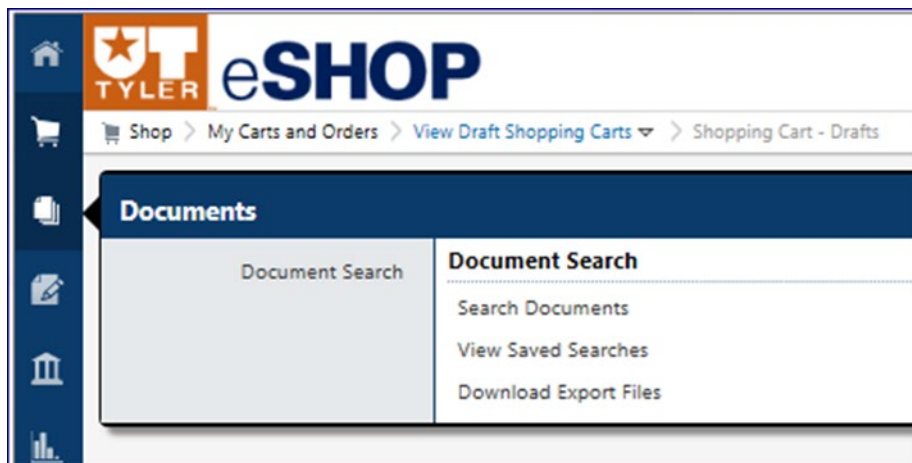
UT TYLER eSHOP

Shop > My Carts and Orders > View Draft Shopping Carts > Shopping Cart - Drafts

Documents

Document Search

Document Search

Search Documents

View Saved Searches

Download Export Files